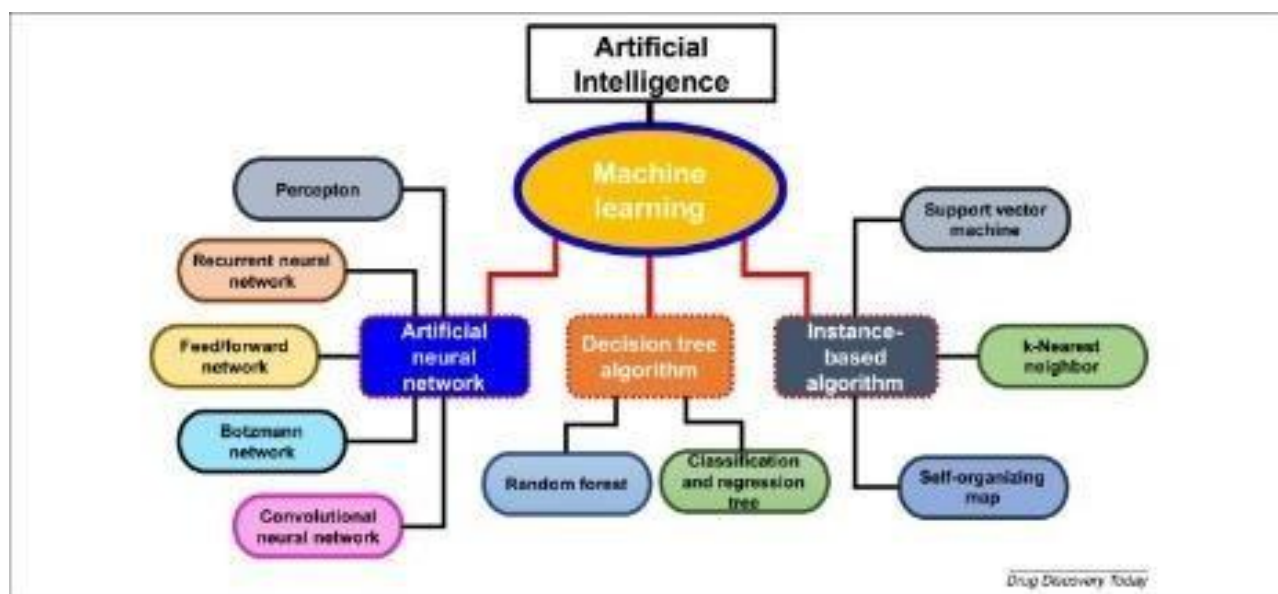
Artificial Intelligence

Machine learning

Perception

Recurrent neural network

Feed/forward network

Botzmann network

Convolutional neural network

Artificial neural network

Decision tree algorithm

Random forest

Classification and regression tree

Instance-based algorithm

Support vector machine

k-Nearest neighbor

Self-organizing map

Drug Discovery Today